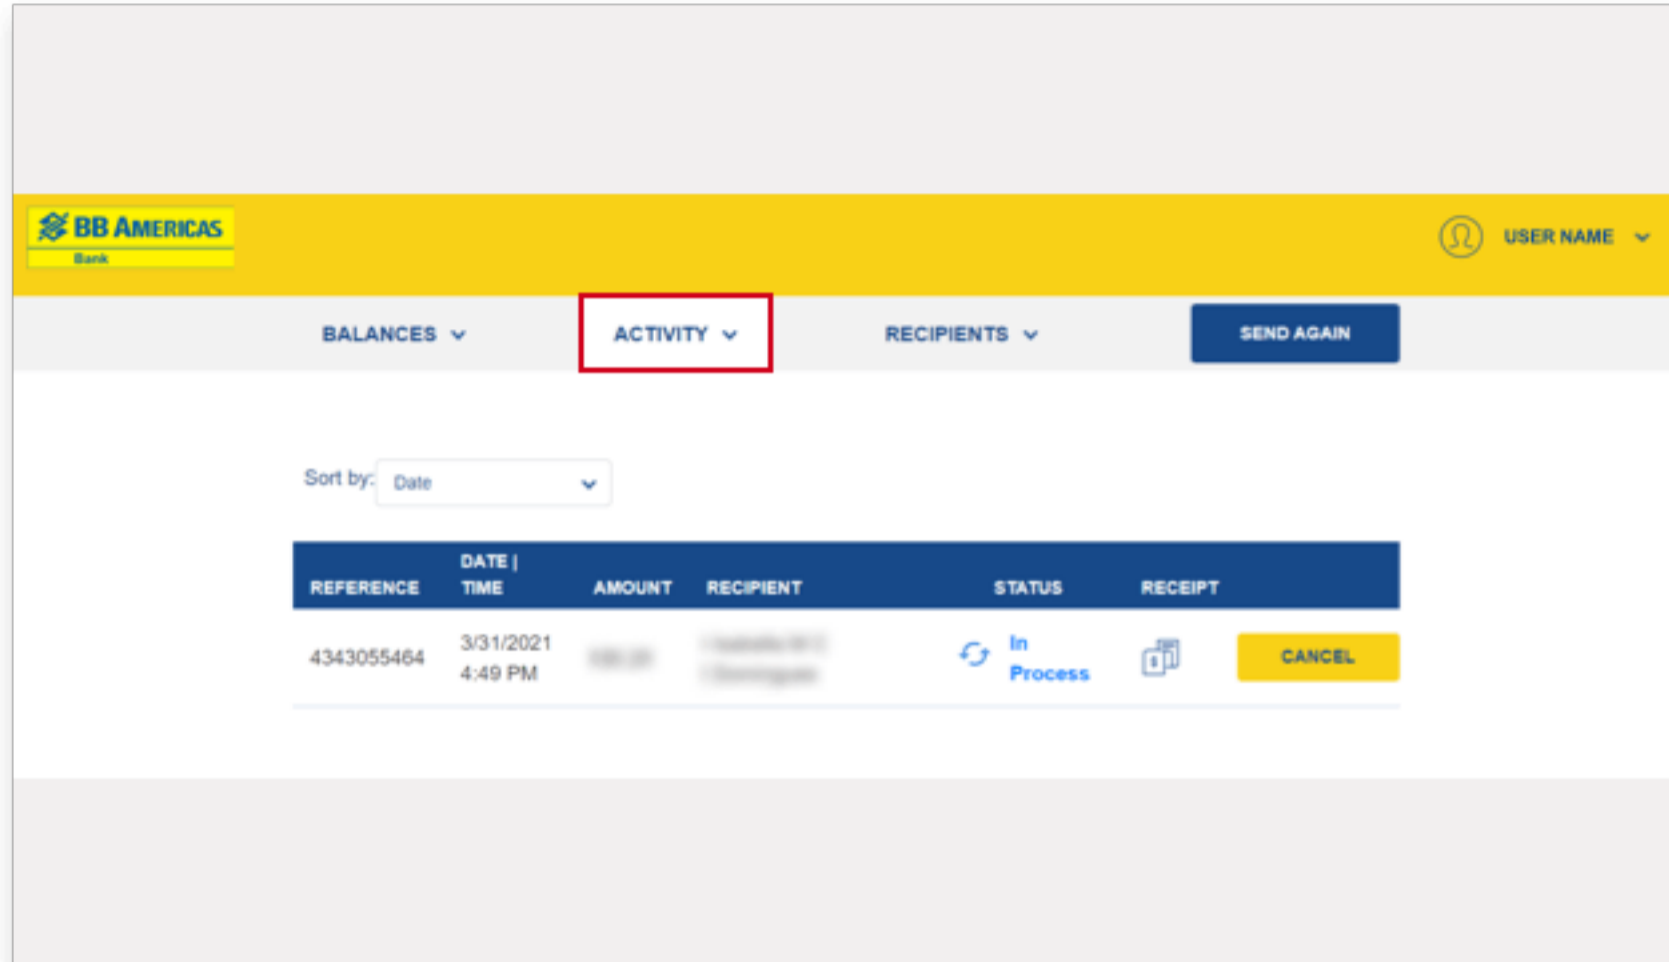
BB AMERICAS
Bank

USER NAME

BALANCES ACTIVITY RECIPIENTS SEND AGAIN

Sort by: Date

| REFERENCE | DATE \| TIME | AMOUNT | RECIPIENT | STATUS | RECEIPT | |
|---|---|---|---|---|---|---|
| 4343055464 | 3/31/2021 4:49 PM | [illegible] | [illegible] | In Process | | CANCEL |